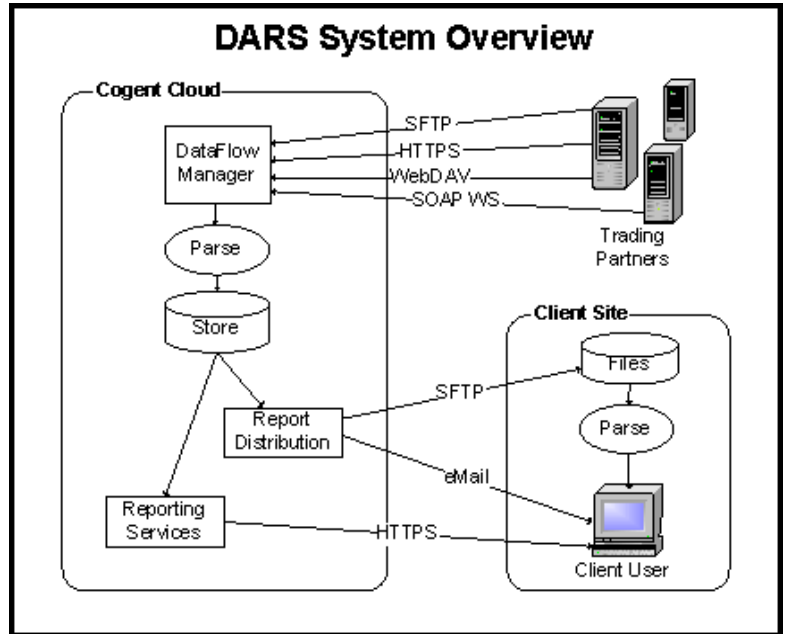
DARS System Overview

Cogent Cloud

DataFlow Manager

SFTP

HTTPS

WebDAV

SOAP WS

Trading Partners

Parse

Store

Client Site

Files

Report Distribution

SFTP

Parse

eMail

Reporting Services

HTTPS

Client User